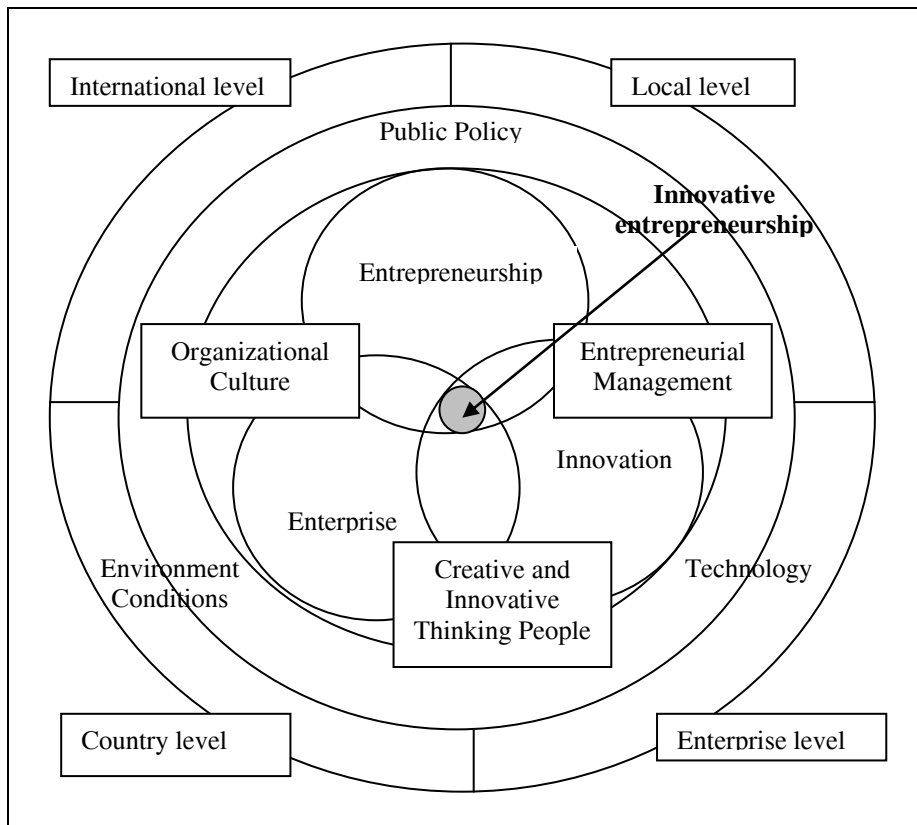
International level

Local level

Public Policy

Innovative entrepreneurship

Entrepreneurship

Organizational Culture

Entrepreneurial Management

Innovation

Enterprise

Environment Conditions

Creative and Innovative Thinking People

Technology

Country level

Enterprise level